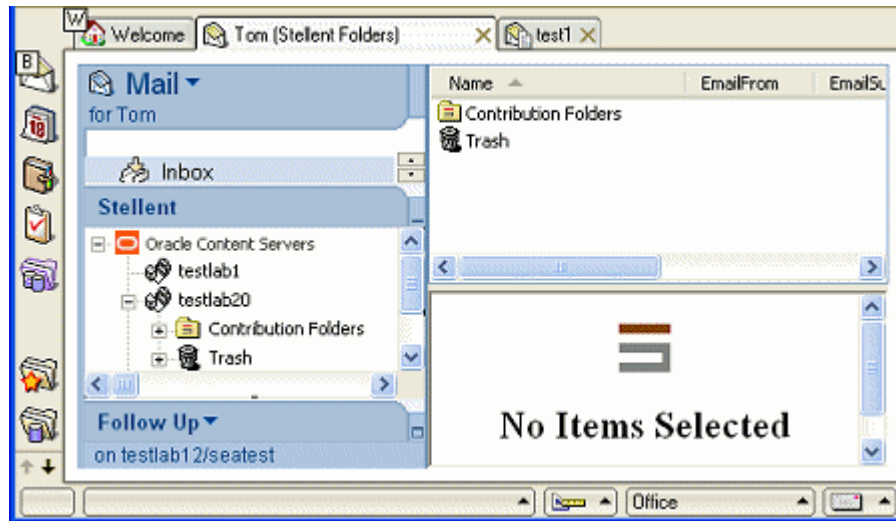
W
B
Welcome
Tom (Stellent Folders)
test1
Mail
for Tom
Inbox
Stellent
Oracle Content Servers
testlab1
testlab20
Contribution Folders
Trash
Follow Up
on testlab12/seatest
Name
EmailFrom
EmailSu
Contribution Folders
Trash
No Items Selected
Office